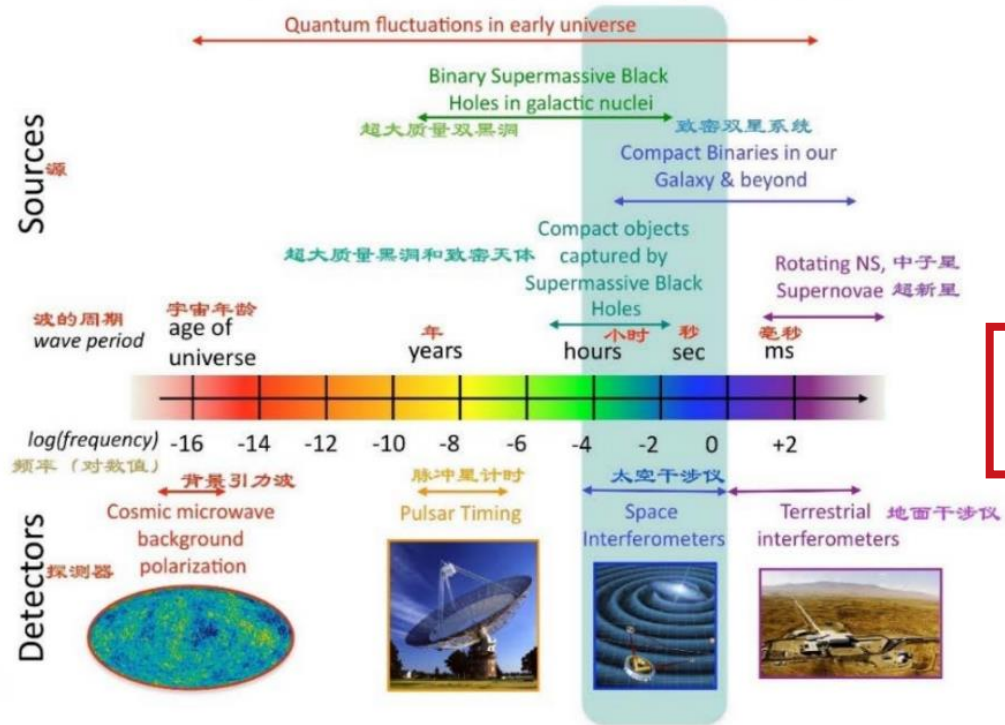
Quantum fluctuations in early universe

Binary Supermassive Black Holes in galactic nuclei
超大质量双黑洞

致密双星系统
Compact Binaries in our Galaxy & beyond

Sources
源

超大质量黑洞和致密天体
Compact objects captured by Supermassive Black Holes

Rotating NS, 中子星
Supernovae 超新星

波的周期
wave period
宇宙年龄
age of universe
年
years
小时
hours
秒
sec
毫秒
ms

log(frequency)
频率（对数值）
-16 -14 -12 -10 -8 -6 -4 -2 0 +2

背景引力波
Cosmic microwave background polarization
探测器

脉冲星计时
Pulsar Timing

太空干涉仪
Space Interferometers

Terrestrial interferometers
地面干涉仪

Detectors